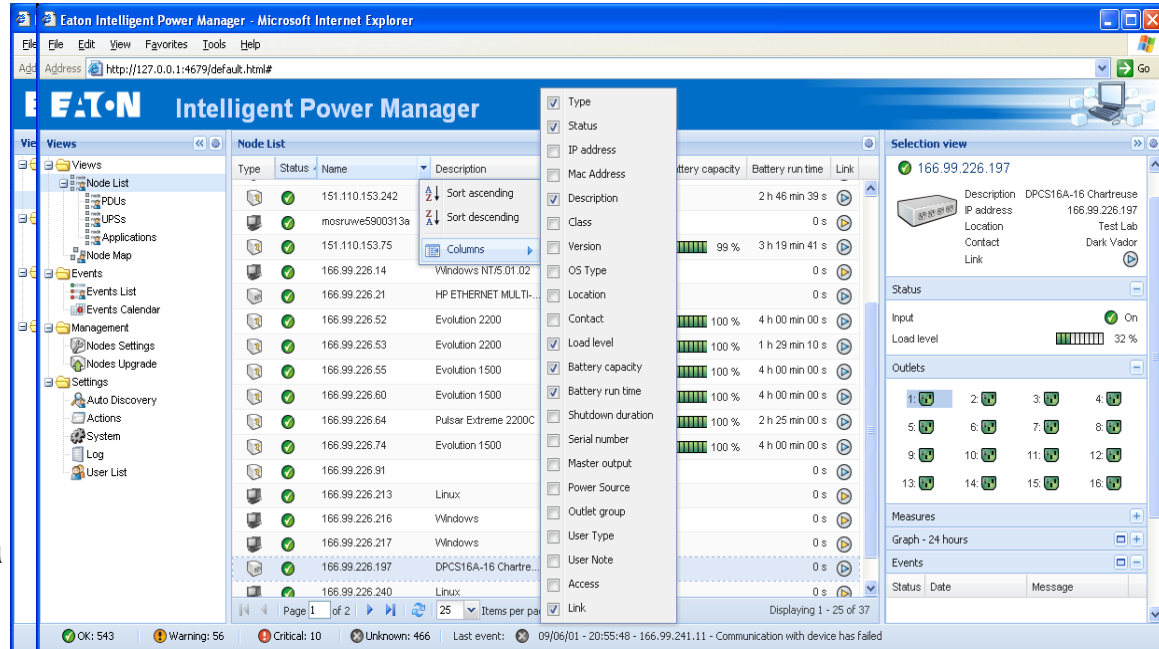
Eaton Intelligent Power Manager - Microsoft Internet Explorer

File Edit View Favorites Tools Help

Address http://127.0.0.1:4679/default.html# Go

EATON Intelligent Power Manager

Views

Views
Node List
PDUs
UPSs
Applications
Node Map
Events
Events List
Events Calendar
Management
Nodes Settings
Nodes Upgrade
Settings
Auto Discovery
Actions
System
Log
User List

Node List

| Type | Status | Name | Description | Battery capacity | Battery run time | Link |
|---|---|---|---|---|---|---|
| | | 151.110.153.242 | | | 2 h 46 min 39 s | |
| | | mosruwe5900313a | | | 0 s | |
| | | 151.110.153.75 | | 99 % | 3 h 19 min 41 s | |
| | | 166.99.226.14 | Windows NT/5.01.02 | | 0 s | |
| | | 166.99.226.21 | HP ETHERNET MULTI- | | 0 s | |
| | | 166.99.226.52 | Evolution 2200 | 100 % | 4 h 00 min 00 s | |
| | | 166.99.226.53 | Evolution 2200 | 100 % | 1 h 29 min 10 s | |
| | | 166.99.226.55 | Evolution 1500 | 100 % | 4 h 00 min 00 s | |
| | | 166.99.226.60 | Evolution 1500 | 100 % | 4 h 00 min 00 s | |
| | | 166.99.226.64 | Pulsar Extreme 2200C | 100 % | 2 h 25 min 00 s | |
| | | 166.99.226.74 | Evolution 1500 | 100 % | 4 h 00 min 00 s | |
| | | 166.99.226.91 | | | 0 s | |
| | | 166.99.226.213 | Linux | | 0 s | |
| | | 166.99.226.216 | Windows | | 0 s | |
| | | 166.99.226.217 | Windows | | 0 s | |
| | | 166.99.226.197 | DPCS16A-16 Chartre... | | 0 s | |
| | | 166.99.226.240 | Linux | | 0 s | |

Sort ascending
Sort descending
Columns

Type
Status
IP address
Mac Address
Description
Class
Version
OS Type
Location
Contact
Load level
Battery capacity
Battery run time
Shutdown duration
Serial number
Master output
Power Source
Outlet group
User Type
User Note
Access
Link

Page 1 of 2 25 Items per pa
Displaying 1 - 25 of 37

Selection view

166.99.226.197
Description DPCS16A-16 Chartreuse
IP address 166.99.226.197
Location Test Lab
Contact Dark Vador
Link

Status
Input On
Load level 32 %

Outlets
1: 2: 3: 4:
5: 6: 7: 8:
9: 10: 11: 12:
13: 14: 15: 16:

Measures
Graph - 24 hours
Events
Status Date Message

OK: 543 Warning: 56 Critical: 10 Unknown: 466 Last event: 09/06/01 - 20:55:48 - 166.99.241.11 - Communication with device has failed